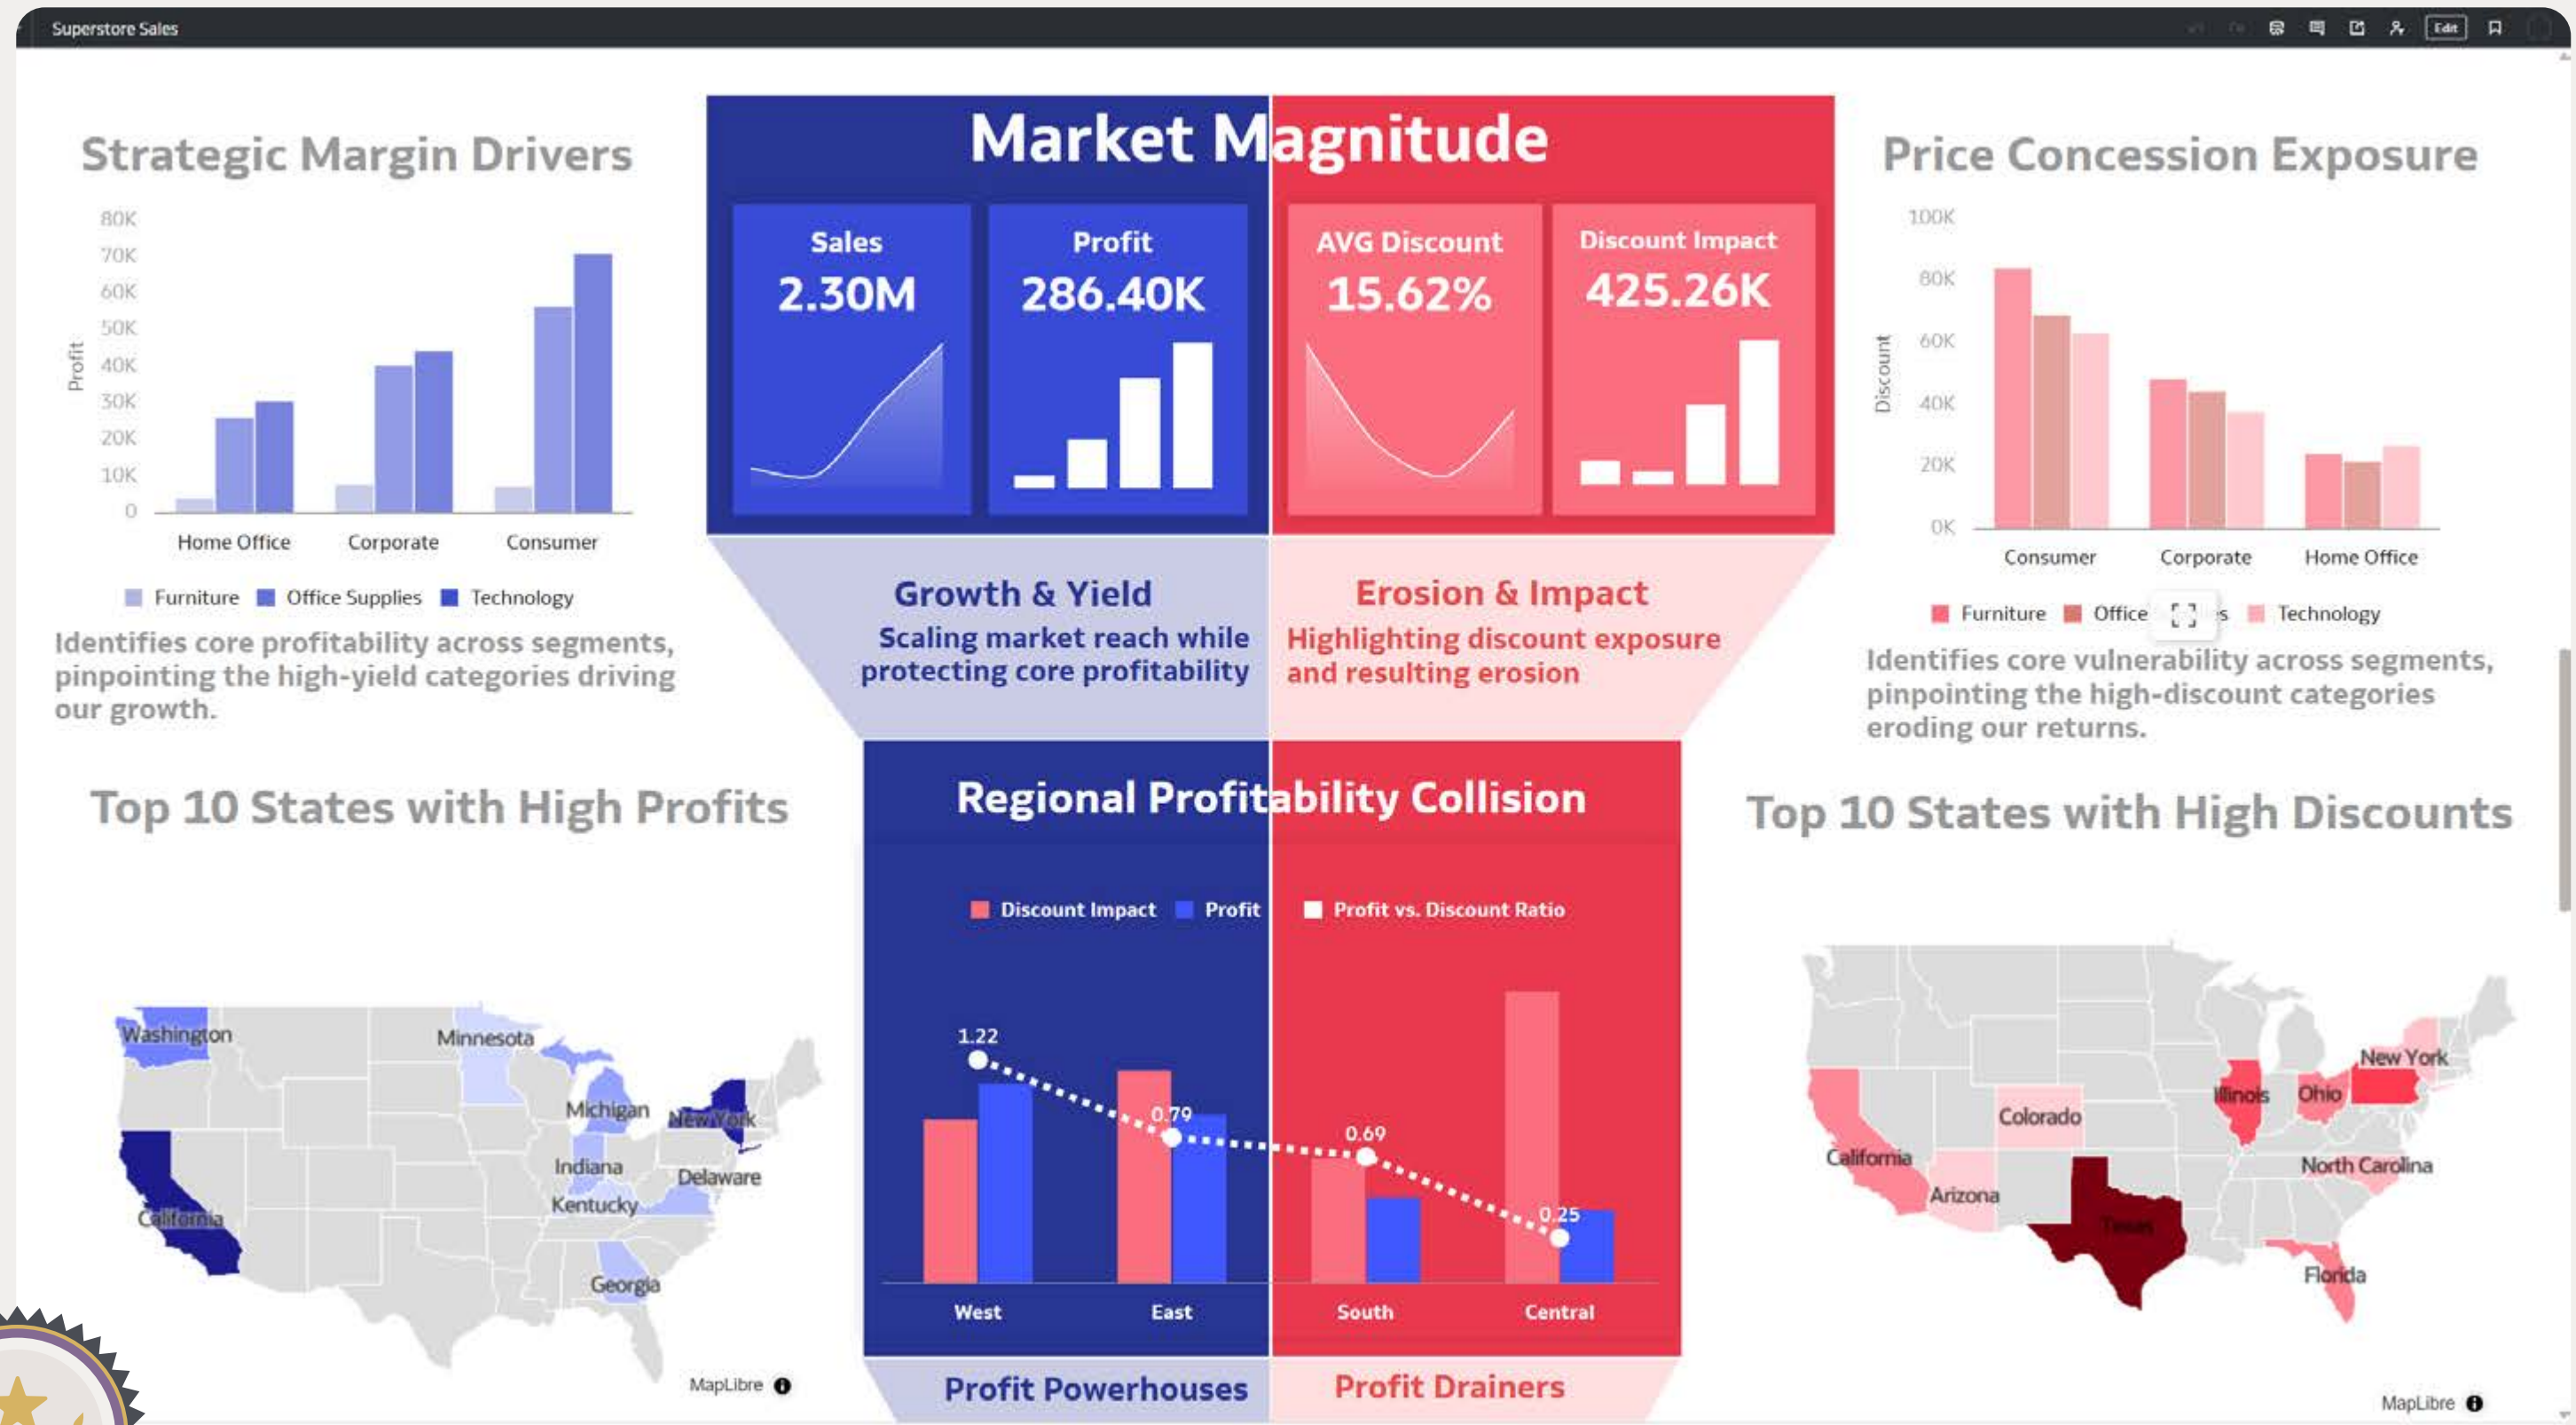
Superstore Sales

Edit

Strategic Margin Drivers

80K
70K
60K
50K
40K
30K
20K
10K
0

Profit

Home Office Corporate Consumer

Furniture Office Supplies Technology

Identifies core profitability across segments, pinpointing the high-yield categories driving our growth.

Market Magnitude

Sales
2.30M

Profit
286.40K

AVG Discount
15.62%

Discount Impact
425.26K

Growth & Yield
Scaling market reach while protecting core profitability

Erosion & Impact
Highlighting discount exposure and resulting erosion

Price Concession Exposure

100K
80K
60K
40K
20K
0K

Discount

Consumer Corporate Home Office

Furniture Office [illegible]s Technology

Identifies core vulnerability across segments, pinpointing the high-discount categories eroding our returns.

Top 10 States with High Profits

Washington
Minnesota
Michigan
New York
Indiana
Delaware
Kentucky
California
Georgia

MapLibre

Regional Profitability Collision

Discount Impact Profit Profit vs. Discount Ratio

1.22
0.79
0.69
0.25

West East South Central

Profit Powerhouses

Profit Drainers

Top 10 States with High Discounts

New York
Illinois
Ohio
Colorado
California
North Carolina
Arizona
Texas
Florida

MapLibre